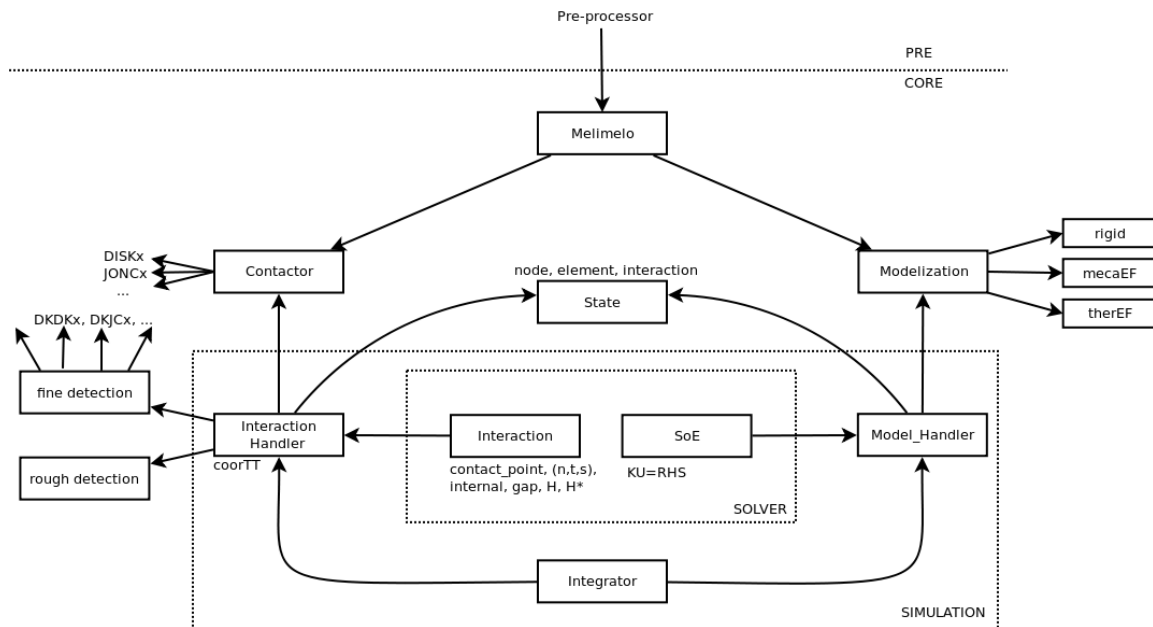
Pre-processor

PRE

CORE

Melimelo

DISKx
JONCx
...

Contactor

node, element, interaction

State

Modelization

rigid

mecaEF

therEF

DKDKx, DKJCx, ...

fine detection

Interaction Handler

coorTT

rough detection

Interaction

contact_point, (n,t,s), internal, gap, H, H*

SoE

KU=RHS

SOLVER

Model_Handler

Integrator

SIMULATION